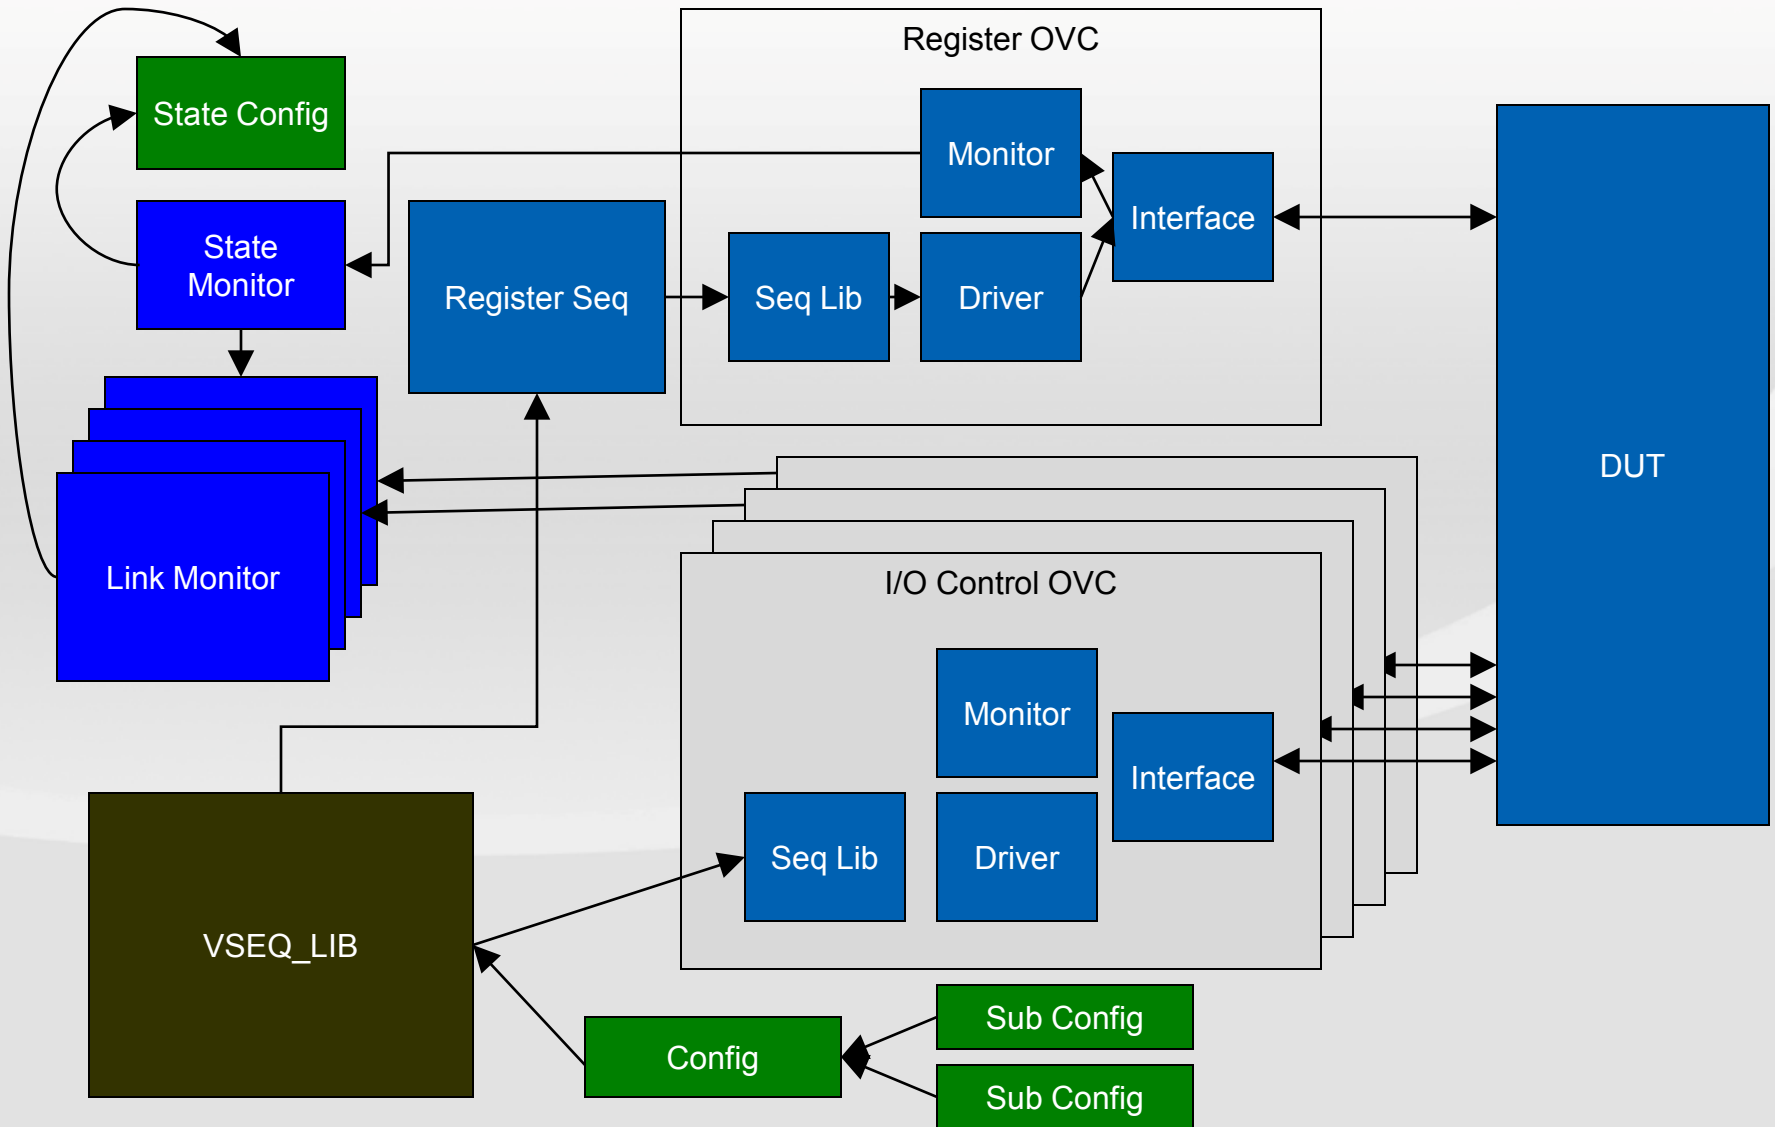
State Config

State Monitor

Link Monitor

Register Seq

Register OVC

Monitor

Interface

Seq Lib

Driver

DUT

I/O Control OVC

Monitor

Interface

Seq Lib

Driver

VSEQ_LIB

Config

Sub Config

Sub Config